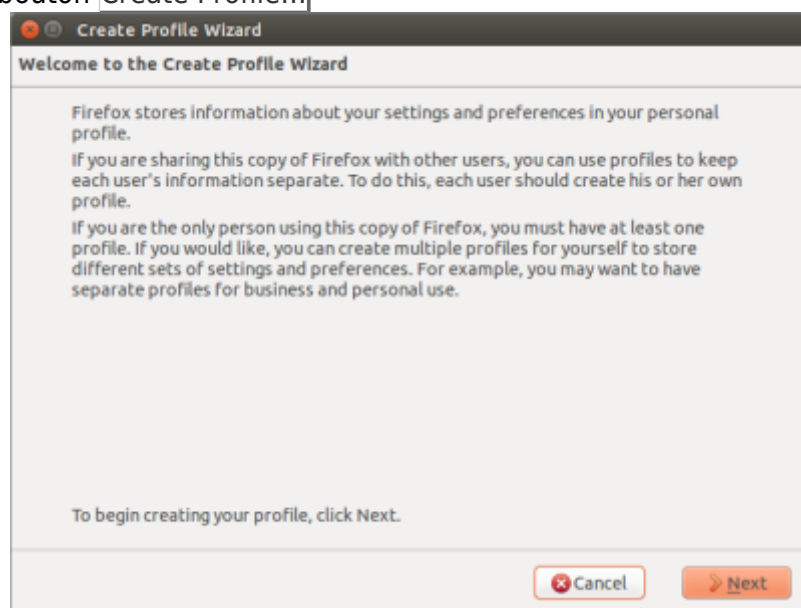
bouton Create Profile...

Create Profile Wizard

Welcome to the Create Profile Wizard

Firefox stores information about your settings and preferences in your personal profile.

If you are sharing this copy of Firefox with other users, you can use profiles to keep each user's information separate. To do this, each user should create his or her own profile.

If you are the only person using this copy of Firefox, you must have at least one profile. If you would like, you can create multiple profiles for yourself to store different sets of settings and preferences. For example, you may want to have separate profiles for business and personal use.

To begin creating your profile, click Next.

Cancel

Next